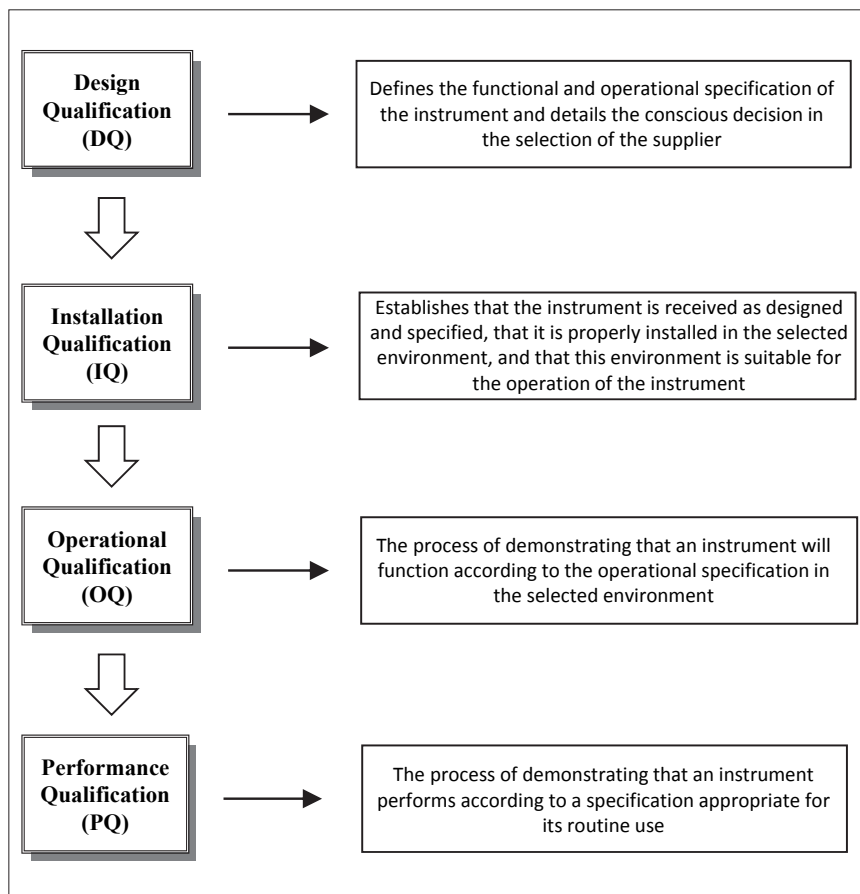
Design Qualification (DQ)

Defines the functional and operational specification of the instrument and details the conscious decision in the selection of the supplier

Installation Qualification (IQ)

Establishes that the instrument is received as designed and specified, that it is properly installed in the selected environment, and that this environment is suitable for the operation of the instrument

Operational Qualification (OQ)

The process of demonstrating that an instrument will function according to the operational specification in the selected environment

Performance Qualification (PQ)

The process of demonstrating that an instrument performs according to a specification appropriate for its routine use